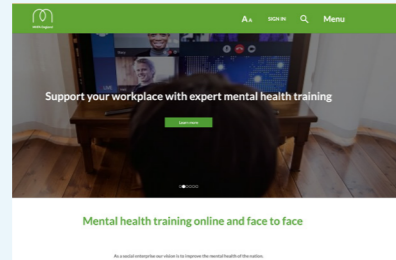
MHFA England

Aᴀ SIGN IN Menu

Support your workplace with expert mental health training

Learn more

Mental health training online and face to face

As a social enterprise our vision is to improve the mental health of the nation.